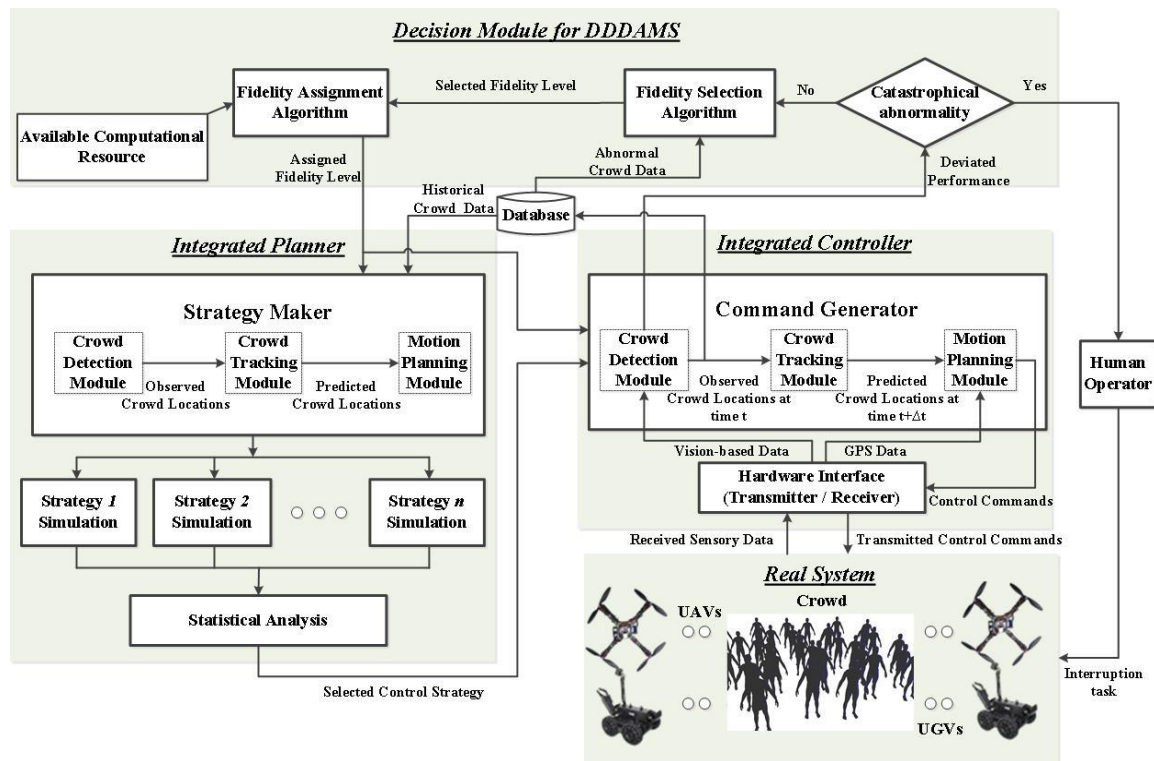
Decision Module for DDDAMS

Available Computational Resource

Fidelity Assignment Algorithm

Selected Fidelity Level

Fidelity Selection Algorithm

No

Catastrophical abnormality

Yes

Assigned Fidelity Level

Abnormal Crowd Data

Deviated Performance

Historical Crowd Data

Database

Integrated Planner

Integrated Controller

Strategy Maker

Crowd Detection Module

Observed Crowd Locations

Crowd Tracking Module

Predicted Crowd Locations

Motion Planning Module

Command Generator

Crowd Detection Module

Observed Crowd Locations at time t

Crowd Tracking Module

Predicted Crowd Locations at time t+$\Delta$t

Motion Planning Module

Human Operator

Vision-based Data

GPS Data

Hardware Interface (Transmitter / Receiver)

Control Commands

Strategy 1 Simulation

Strategy 2 Simulation

Strategy n Simulation

Received Sensory Data

Transmitted Control Commands

Real System

UAVs

Crowd

Statistical Analysis

Interruption task

Selected Control Strategy

UGVs